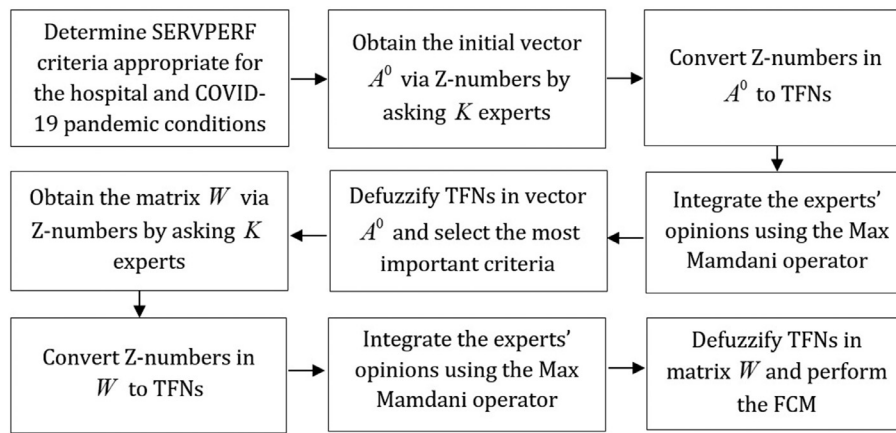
Determine SERVPERF criteria appropriate for the hospital and COVID-19 pandemic conditions

Obtain the initial vector $A^0$ via Z-numbers by asking $K$ experts

Convert Z-numbers in $A^0$ to TFNs

Integrate the experts' opinions using the Max Mamdani operator

Defuzzify TFNs in vector $A^0$ and select the most important criteria

Obtain the matrix $W$ via Z-numbers by asking $K$ experts

Convert Z-numbers in $W$ to TFNs

Integrate the experts' opinions using the Max Mamdani operator

Defuzzify TFNs in matrix $W$ and perform the FCM